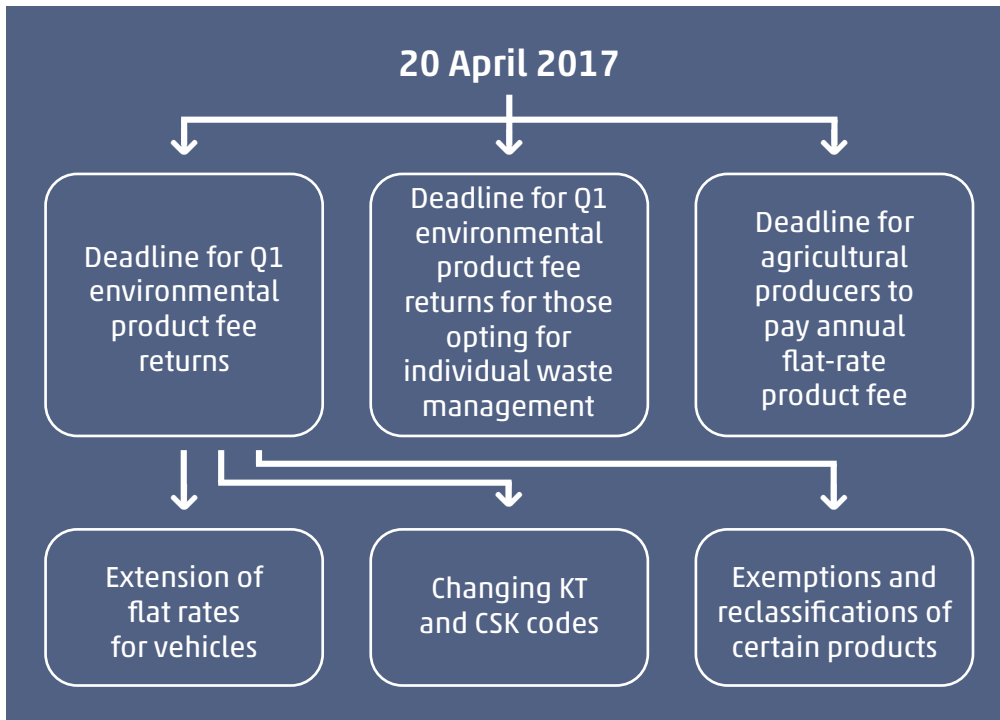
20 April 2017

Deadline for Q1 environmental product fee returns

Deadline for Q1 environmental product fee returns for those opting for individual waste management

Deadline for agricultural producers to pay annual flat-rate product fee

Extension of flat rates for vehicles

Changing KT and CSK codes

Exemptions and reclassifications of certain products